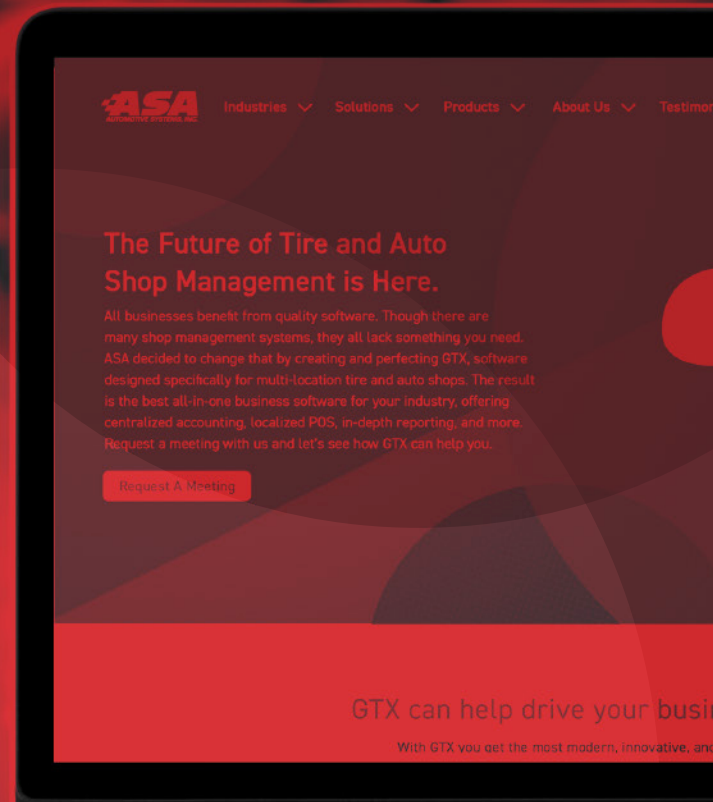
ASA
AUTOMOTIVE SYSTEMS, INC.

Industries Solutions Products About Us Testimo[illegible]

The Future of Tire and Auto Shop Management is Here.

All businesses benefit from quality software. Though there are many shop management systems, they all lack something you need. ASA decided to change that by creating and perfecting GTX, software designed specifically for multi-location tire and auto shops. The result is the best all-in-one business software for your industry, offering centralized accounting, localized POS, in-depth reporting, and more. Request a meeting with us and let's see how GTX can help you.

Request A Meeting

GTX can help drive your busi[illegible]

With GTX you get the most modern, innovative, an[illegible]